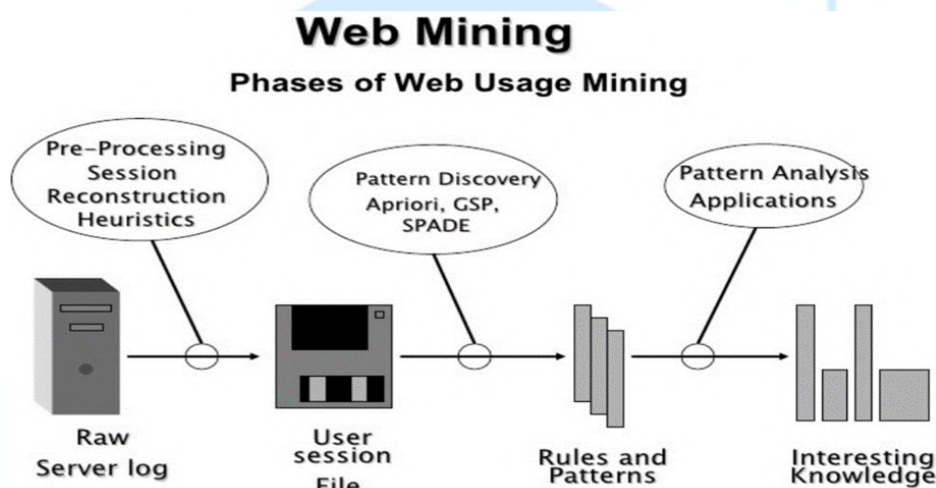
Web Mining

Phases of Web Usage Mining

Pre-Processing Session Reconstruction Heuristics

Pattern Discovery Apriori, GSP, SPADE

Pattern Analysis Applications

Raw Server log

User session File

Rules and Patterns

Interesting Knowledge